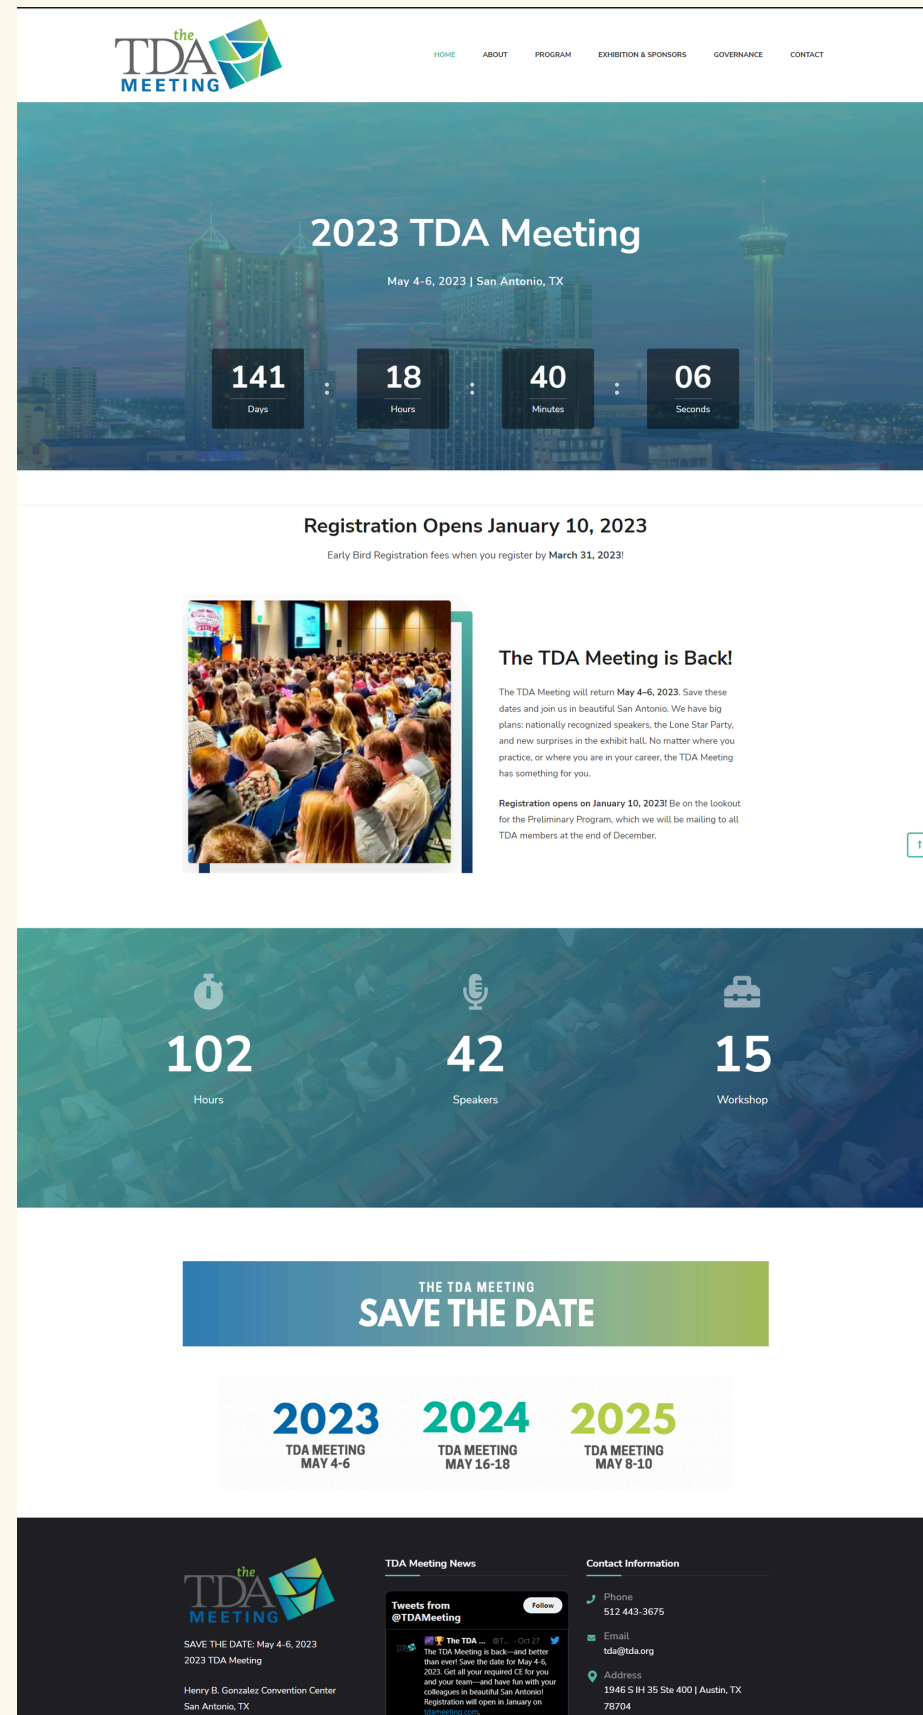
the TDA MEETING

HOME ABOUT PROGRAM EXHIBITION & SPONSORS GOVERNANCE CONTACT

2023 TDA Meeting

May 4-6, 2023 | San Antonio, TX

141 Days : 18 Hours : 40 Minutes : 06 Seconds

Registration Opens January 10, 2023

Early Bird Registration fees when you register by March 31, 2023!

The TDA Meeting is Back!

The TDA Meeting will return May 4–6, 2023. Save these dates and join us in beautiful San Antonio. We have big plans: nationally recognized speakers, the Lone Star Party, and new surprises in the exhibit hall. No matter where you practice, or where you are in your career, the TDA Meeting has something for you.

Registration opens on January 10, 2023! Be on the lookout for the Preliminary Program, which we will be mailing to all TDA members at the end of December.

102 Hours

42 Speakers

15 Workshop

THE TDA MEETING
SAVE THE DATE

2023 TDA MEETING MAY 4-6

2024 TDA MEETING MAY 16-18

2025 TDA MEETING MAY 8-10

the TDA MEETING

SAVE THE DATE: May 4-6, 2023
2023 TDA Meeting

Henry B. Gonzalez Convention Center
San Antonio, TX

TDA Meeting News

Tweets from @TDAMeeting

Follow

The TDA ... @T... · Oct 27

The TDA Meeting is back—and better than ever! Save the date for May 4-6, 2023. Get all your required CE for you and your team—and have fun with your colleagues in beautiful San Antonio! Registration will open in January on tdameeting.com.

Contact Information

Phone
512 443-3675

Email
tda@tda.org

Address
1946 S IH 35 Ste 400 | Austin, TX 78704